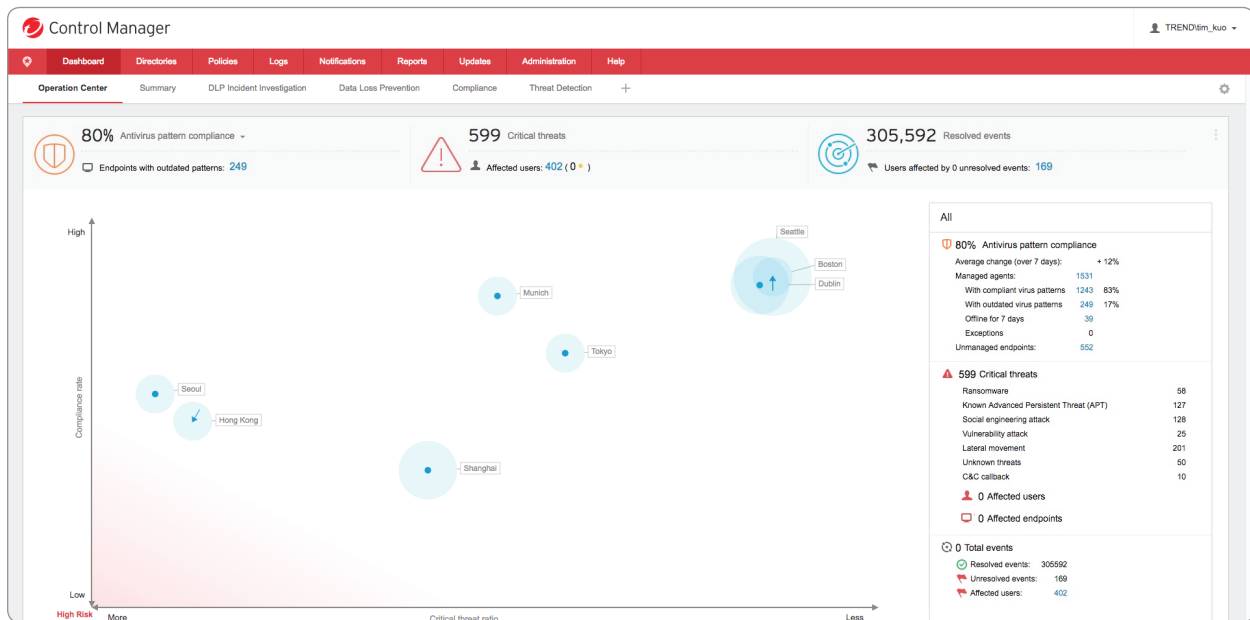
Control Manager

TREND\tim_kuo

Dashboard Directories Policies Logs Notifications Reports Updates Administration Help

Operation Center Summary DLP Incident Investigation Data Loss Prevention Compliance Threat Detection +

80% Antivirus pattern compliance

Endpoints with outdated patterns: 249

599 Critical threats

Affected users: 402 ( 0 )

305,592 Resolved events

Users affected by 0 unresolved events: 169

High

Compliance rate

Low

High Risk

More

Critical threat ratio

Less

Seattle

Boston

Dublin

Munich

Tokyo

Seoul

Hong Kong

Shanghai

All

80% Antivirus pattern compliance

| | | |
|---|---|---|
| Average change (over 7 days): | + 12% | |
| Managed agents: | 1531 | |
| With compliant virus patterns | 1243 | 83% |
| With outdated virus patterns | 249 | 17% |
| Offline for 7 days | 39 | |
| Exceptions | 0 | |
| Unmanaged endpoints: | 552 | |

599 Critical threats

| | |
|---|---|
| Ransomware | 58 |
| Known Advanced Persistent Threat (APT) | 127 |
| Social engineering attack | 128 |
| Vulnerability attack | 25 |
| Lateral movement | 201 |
| Unknown threats | 50 |
| C&C callback | 10 |

0 Affected users

0 Affected endpoints

0 Total events

Resolved events: 305592

Unresolved events: 169

Affected users: 402